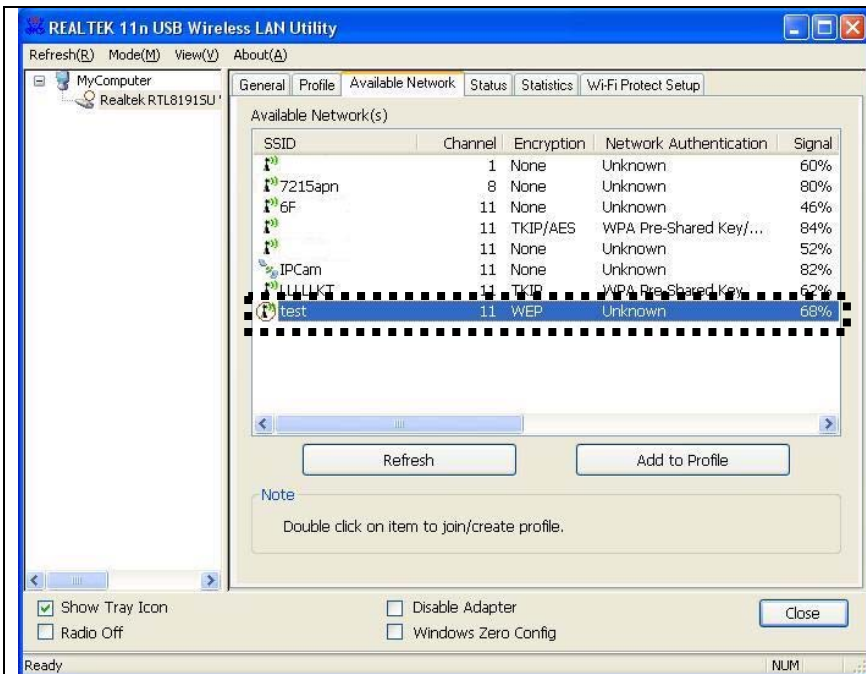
REALTEK 11n USB Wireless LAN Utility

Refresh(R) Mode(M) View(V) About(A)

MyComputer
Realtek RTL8191SU

General Profile Available Network Status Statistics Wi-Fi Protect Setup

Available Network(s)

| SSID | Channel | Encryption | Network Authentication | Signal |
|---|---|---|---|---|
| | 1 | None | Unknown | 60% |
| 7215apn | 8 | None | Unknown | 80% |
| 6F | 11 | None | Unknown | 46% |
| | 11 | TKIP/AES | WPA Pre-Shared Key/... | 84% |
| | 11 | None | Unknown | 52% |
| IPCam | 11 | None | Unknown | 82% |
| LLLLKT | 11 | TKIP | WPA Pre-Shared Key | 62% |
| test | 11 | WEP | Unknown | 68% |

Refresh
Add to Profile

Note
Double click on item to join/create profile.

Show Tray Icon
Radio Off
Disable Adapter
Windows Zero Config
Close

Ready
NUM